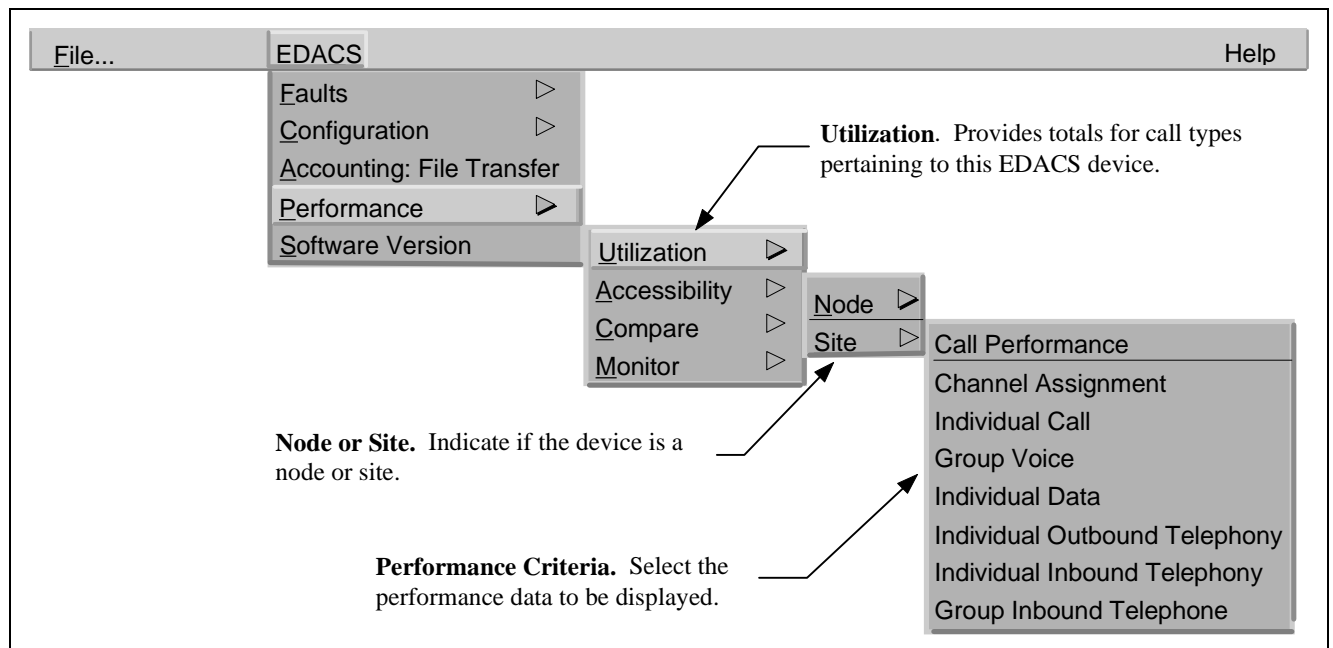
File... EDACS Help

Faults
Configuration
Accounting: File Transfer
Performance
Software Version

**Utilization**. Provides totals for call types pertaining to this EDACS device.

Utilization
Accessibility
Compare
Monitor

Node
Site

Call Performance
Channel Assignment
Individual Call
Group Voice
Individual Data
Individual Outbound Telephony
Individual Inbound Telephony
Group Inbound Telephone

**Node or Site.** Indicate if the device is a node or site.

**Performance Criteria.** Select the performance data to be displayed.